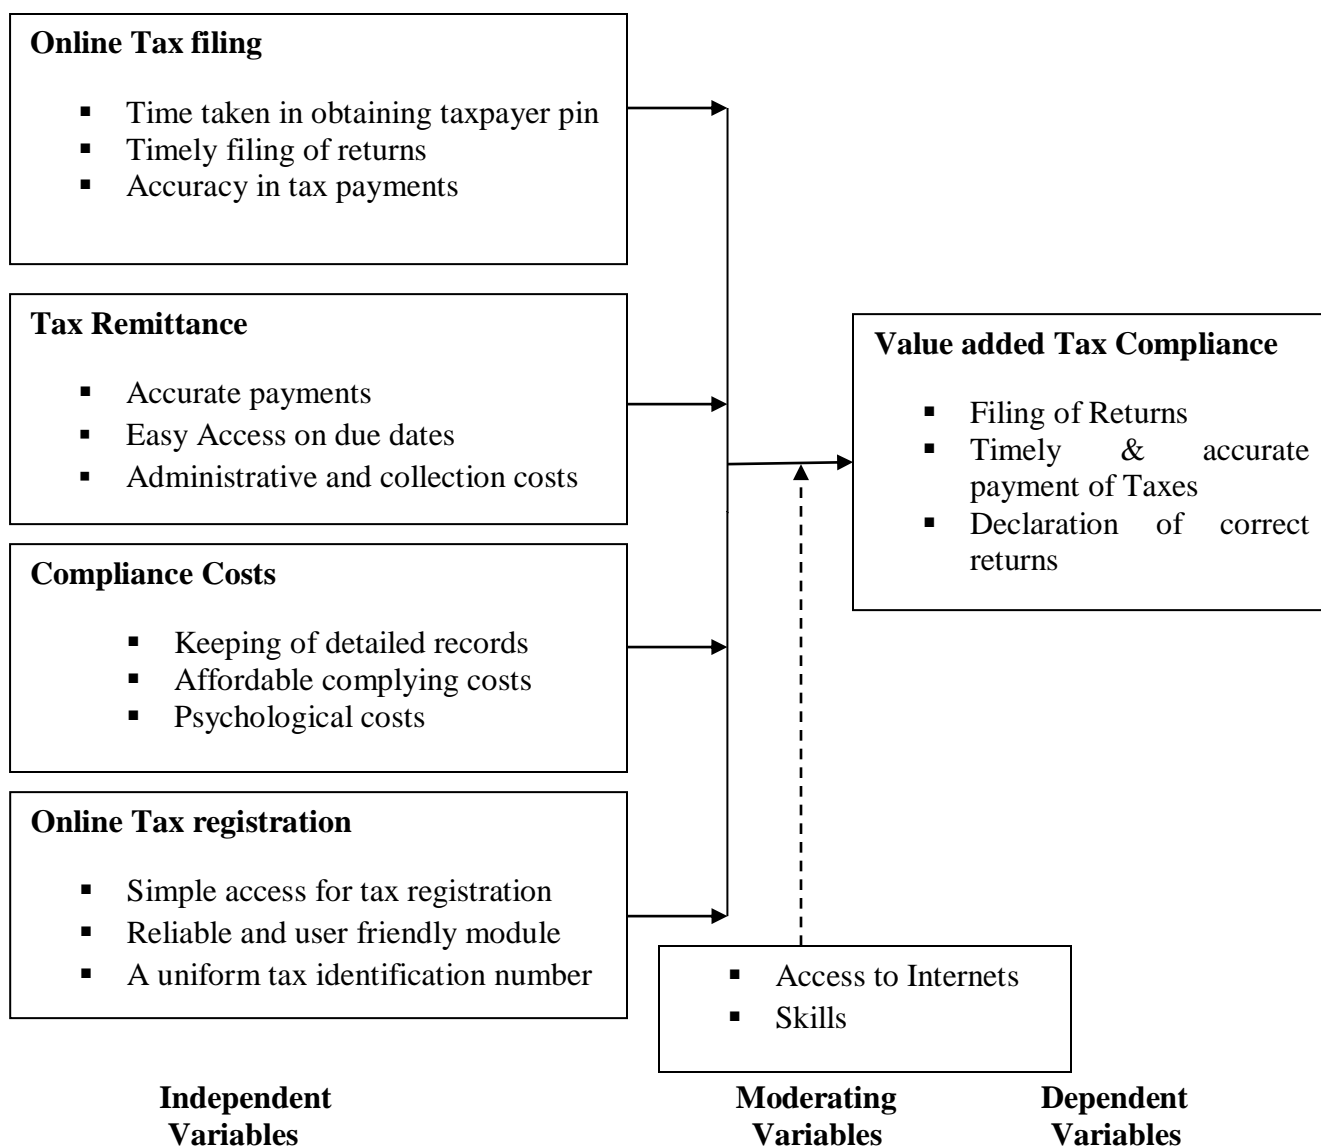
**Online Tax filing**

- Time taken in obtaining taxpayer pin
- Timely filing of returns
- Accuracy in tax payments

**Tax Remittance**

- Accurate payments
- Easy Access on due dates
- Administrative and collection costs

**Compliance Costs**

- Keeping of detailed records
- Affordable complying costs
- Psychological costs

**Online Tax registration**

- Simple access for tax registration
- Reliable and user friendly module
- A uniform tax identification number

**Value added Tax Compliance**

- Filing of Returns
- Timely & accurate payment of Taxes
- Declaration of correct returns

- Access to Internets
- Skills

**Independent Variables**

**Moderating Variables**

**Dependent Variables**